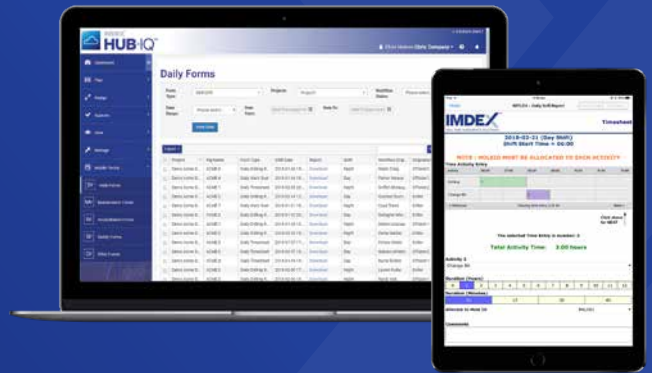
IMDEX HUB-IQ

Daily Forms

IMDEX

Timesheet

2018-02-21 (Day Shift)
Shift Start Time = 06:00

NOTE : HOLES MUST BE ALLOCATED TO EACH ACTIVITY

Time Activity Entry

The selected Time Entry is number: 2

Total Activity Time: 3:00 hours

Activity 2
Change Bit

Duration (Hours)

Duration (Minutes)

Comments